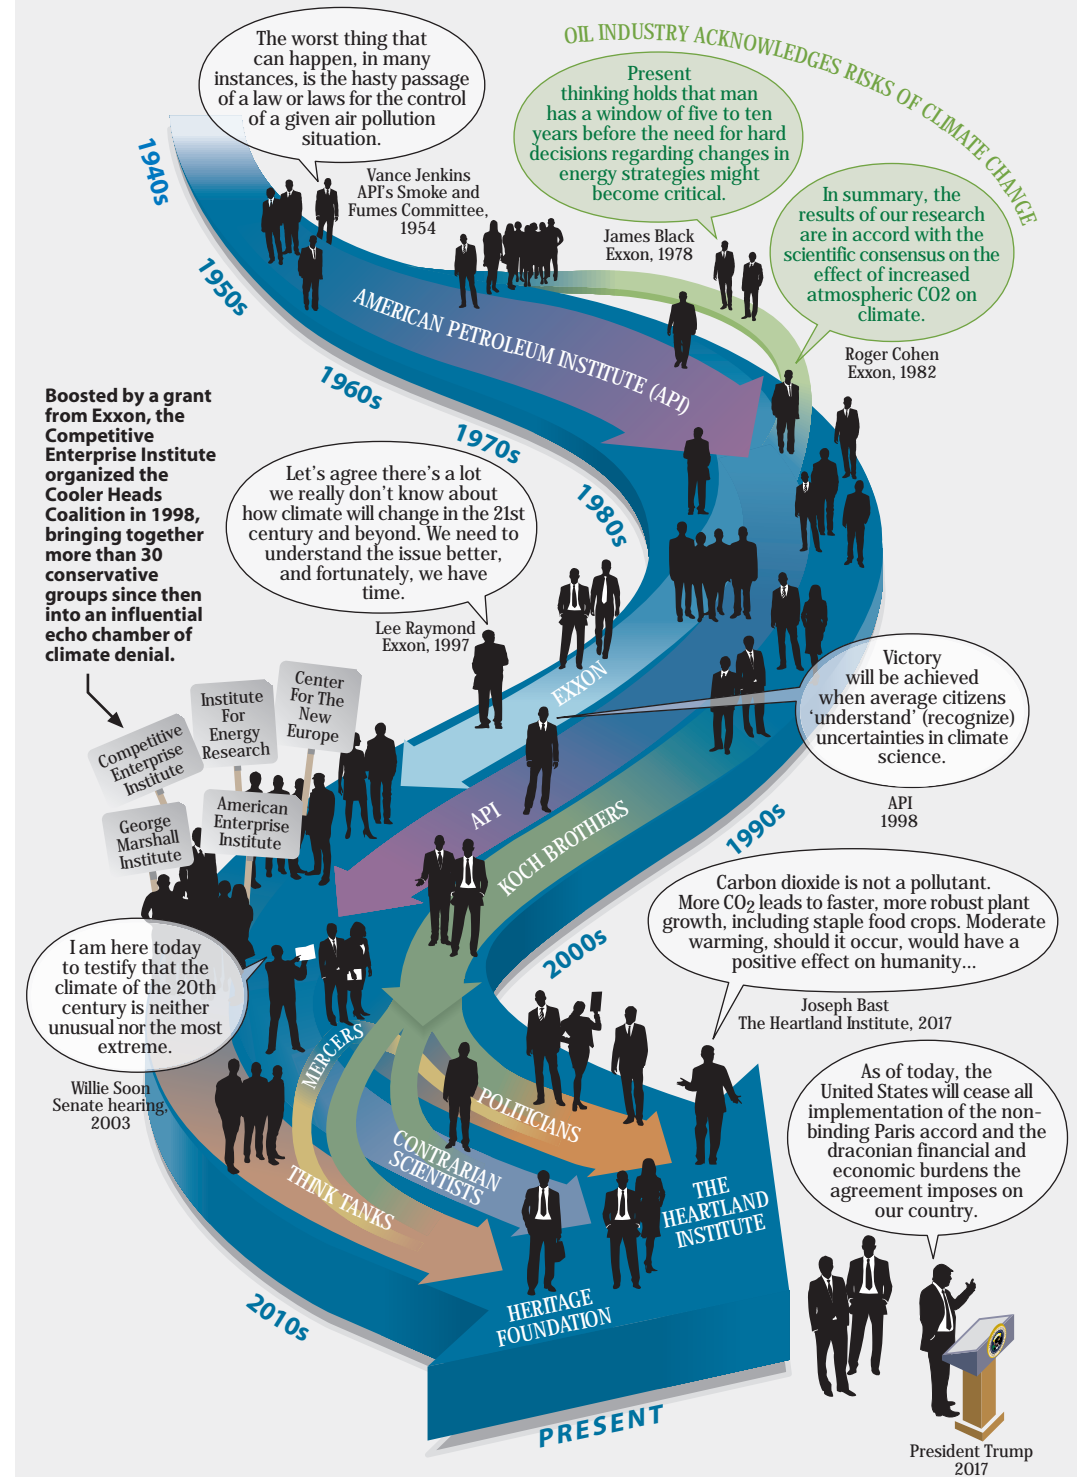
The worst thing that can happen, in many instances, is the hasty passage of a law or laws for the control of a given air pollution situation.

Vance Jenkins
API's Smoke and Fumes Committee, 1954

OIL INDUSTRY ACKNOWLEDGES RISKS OF CLIMATE CHANGE

Present thinking holds that man has a window of five to ten years before the need for hard decisions regarding changes in energy strategies might become critical.

James Black
Exxon, 1978

In summary, the results of our research are in accord with the scientific consensus on the effect of increased atmospheric CO2 on climate.

Roger Cohen
Exxon, 1982

1940s

1950s

1960s

1970s

1980s

AMERICAN PETROLEUM INSTITUTE (API)

Boosted by a grant from Exxon, the Competitive Enterprise Institute organized the Cooler Heads Coalition in 1998, bringing together more than 30 conservative groups since then into an influential echo chamber of climate denial.

Let's agree there's a lot we really don't know about how climate will change in the 21st century and beyond. We need to understand the issue better, and fortunately, we have time.

Lee Raymond
Exxon, 1997

Competitive Enterprise Institute

Institute For Energy Research

Center For The New Europe

George Marshall Institute

American Enterprise Institute

EXXON

Victory will be achieved when average citizens 'understand' (recognize) uncertainties in climate science.

API
1998

API

KOCH BROTHERS

1990s

Carbon dioxide is not a pollutant. More $CO_2$ leads to faster, more robust plant growth, including staple food crops. Moderate warming, should it occur, would have a positive effect on humanity…

Joseph Bast
The Heartland Institute, 2017

2000s

I am here today to testify that the climate of the 20th century is neither unusual nor the most extreme.

Willie Soon
Senate hearing, 2003

MERCERS

POLITICIANS

CONTRARIAN SCIENTISTS

THINK TANKS

THE HEARTLAND INSTITUTE

As of today, the United States will cease all implementation of the non-binding Paris accord and the draconian financial and economic burdens the agreement imposes on our country.

HERITAGE FOUNDATION

2010s

PRESENT

President Trump
2017